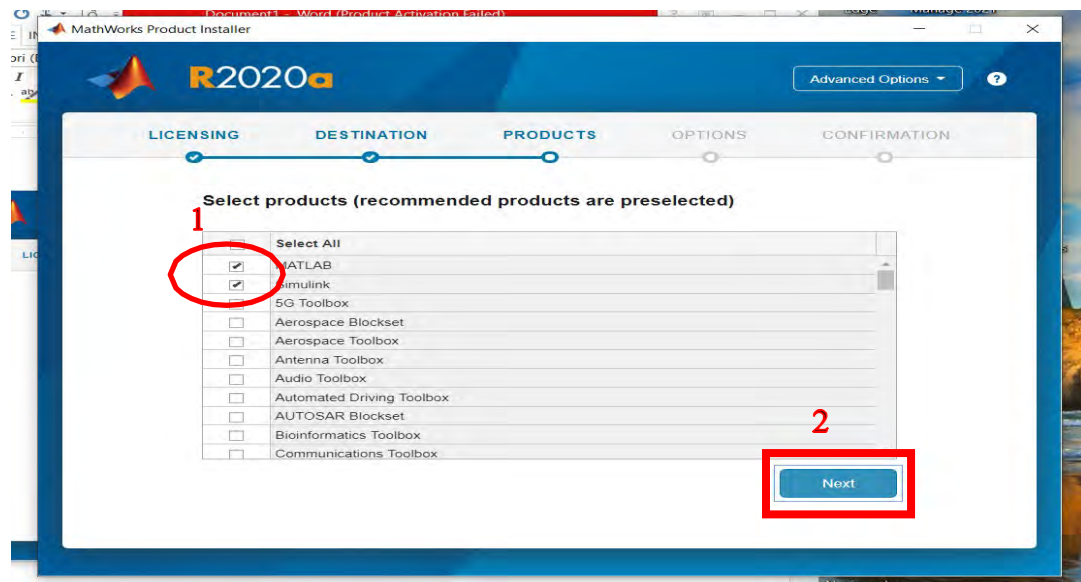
Document1 - Word (Product Activation Failed)

MathWorks Product Installer

R2020a

Advanced Options ▾

?

LICENSING DESTINATION PRODUCTS OPTIONS CONFIRMATION

Select products (recommended products are preselected)

1

| | Select All |
|---|---|
| ✔ | MATLAB |
| ✔ | Simulink |
| | 5G Toolbox |
| | Aerospace Blockset |
| | Aerospace Toolbox |
| | Antenna Toolbox |
| | Audio Toolbox |
| | Automated Driving Toolbox |
| | AUTOSAR Blockset |
| | Bioinformatics Toolbox |
| | Communications Toolbox |

2

Next